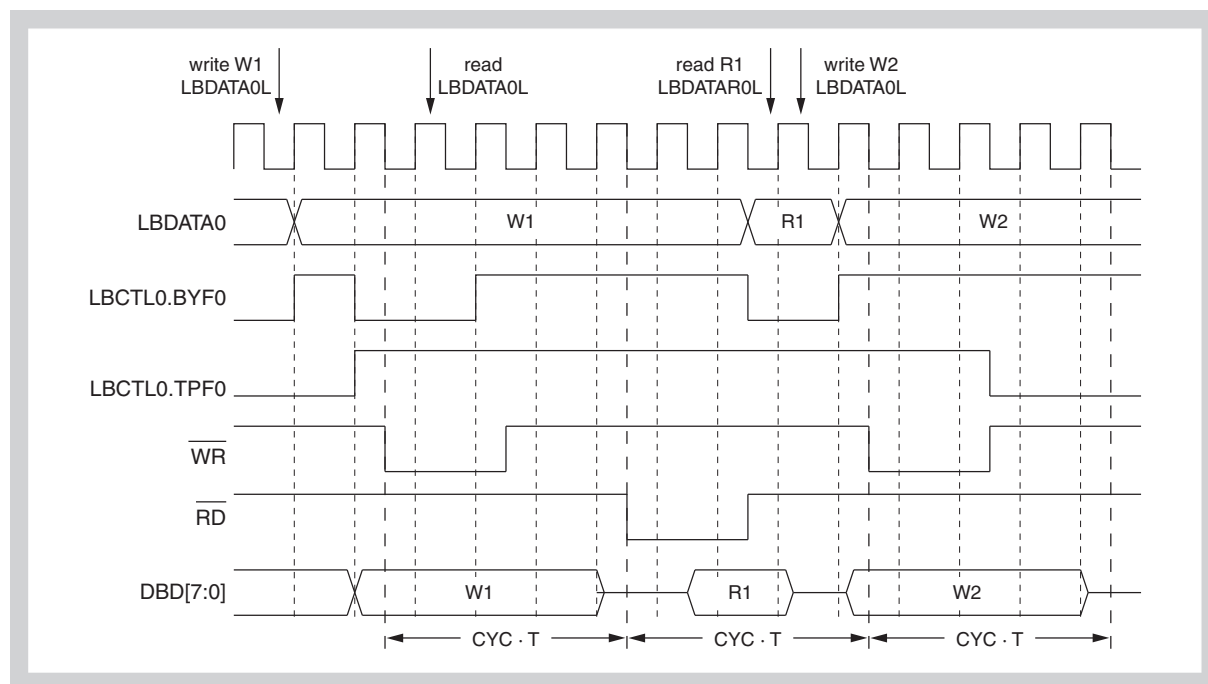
write W1
LBDATA0L

read
LBDATA0L

read R1
LBDATAR0L

write W2
LBDATA0L

LBDATA0

W1

R1

W2

LBCTL0.BYF0

LBCTL0.TPF0

$\overline{WR}$

$\overline{RD}$

DBD[7:0]

W1

R1

W2

CYC · T

CYC · T

CYC · T